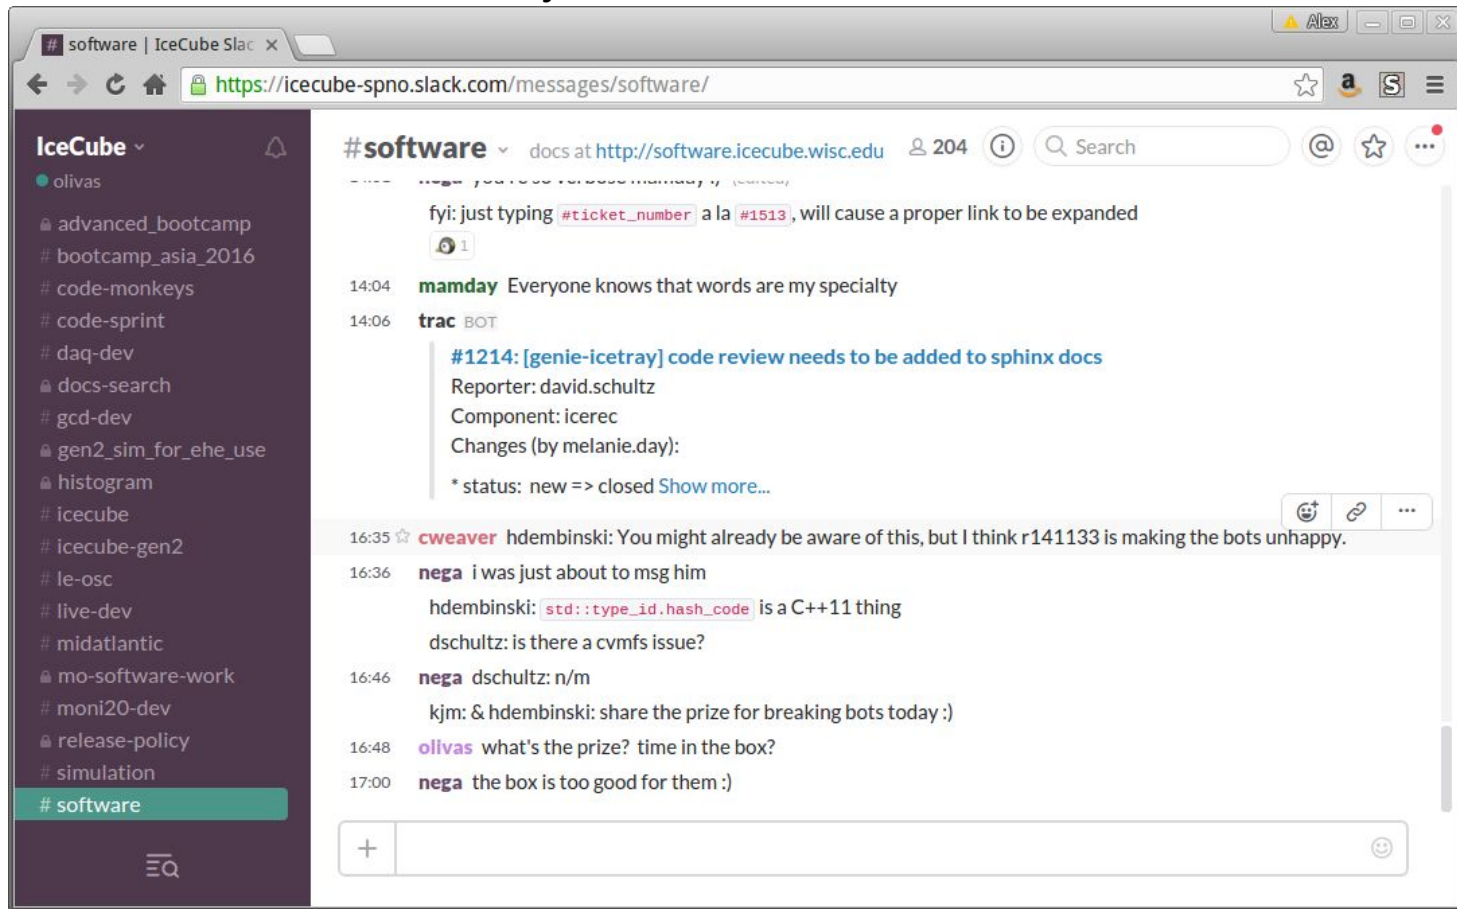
software | IceCube Slac ×

Alex

https://icecube-spno.slack.com/messages/software/

IceCube
olivas

advanced_bootcamp
# bootcamp_asia_2016
# code-monkeys
# code-sprint
# daq-dev
docs-search
# gcd-dev
gen2_sim_for_ehe_use
histogram
# icecube
# icecube-gen2
# le-osc
# live-dev
# midatlantic
mo-software-work
# moni20-dev
release-policy
# simulation
# software

#software docs at http://software.icecube.wisc.edu 204 Search

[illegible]

fyi: just typing #ticket_number a la #1513 , will cause a proper link to be expanded
1

14:04 mamday Everyone knows that words are my specialty

14:06 trac BOT
#1214: [genie-icetray] code review needs to be added to sphinx docs
Reporter: david.schultz
Component: icerec
Changes (by melanie.day):
* status: new => closed Show more...

16:35 cweaver hdembinski: You might already be aware of this, but I think r141133 is making the bots unhappy.

16:36 nega i was just about to msg him
hdembinski: std::type_id.hash_code is a C++11 thing
dschultz: is there a cvmfs issue?

16:46 nega dschultz: n/m
kjm: & hdembinski: share the prize for breaking bots today :)

16:48 olivas what's the prize? time in the box?

17:00 nega the box is too good for them :)

+